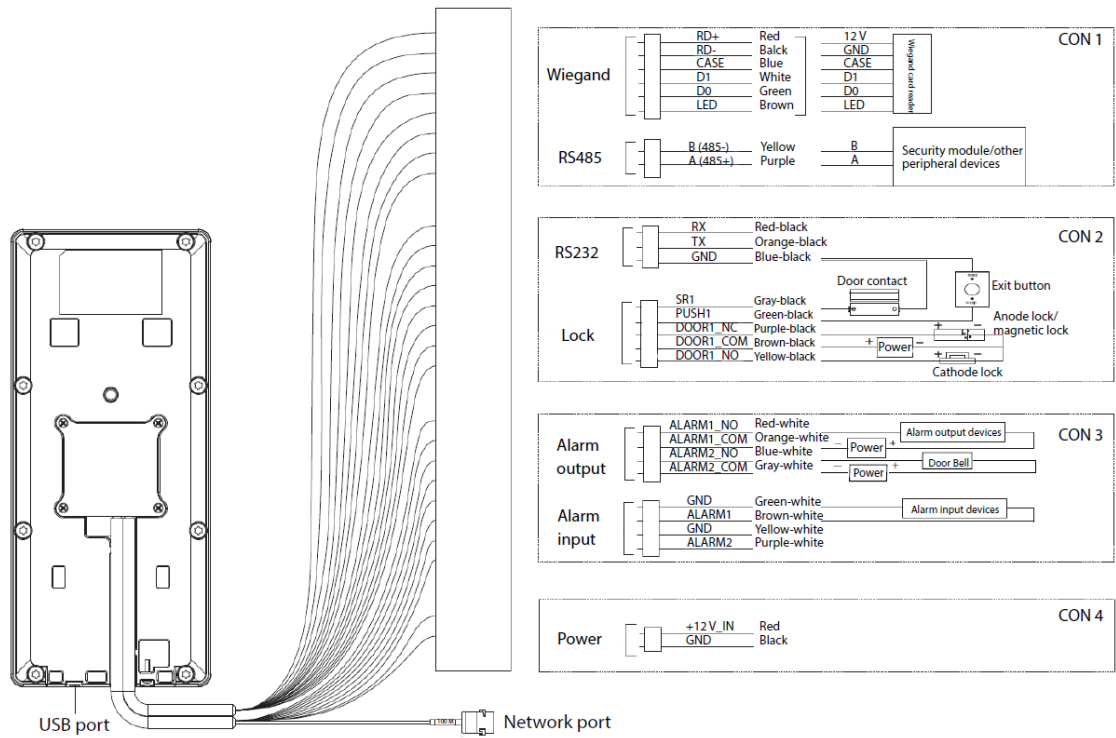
CON 1

Wiegand

| RD+ | Red | 12 V |
|---|---|---|
| RD- | Balck | GND |
| CASE | Blue | CASE |
| D1 | White | D1 |
| D0 | Green | D0 |
| LED | Brown | LED |

Wiegand card reader

RS485

| B (485-) | Yellow | B |
|---|---|---|
| A (485+) | Purple | A |

Security module/other peripheral devices

CON 2

RS232

| RX | Red-black |
|---|---|
| TX | Orange-black |
| GND | Blue-black |

Exit button

Door contact

Lock

| SR1 | Gray-black |
|---|---|
| PUSH1 | Green-black |
| DOOR1_NC | Purple-black |
| DOOR1_COM | Brown-black |
| DOOR1_NO | Yellow-black |

+ –
Anode lock/ magnetic lock
+ Power –
+ –
Cathode lock

CON 3

Alarm output

| ALARM1_NO | Red-white |
|---|---|
| ALARM1_COM | Orange-white |
| ALARM2_NO | Blue-white |
| ALARM2_COM | Gray-white |

Alarm output devices
– Power +
Door Bell
– Power +

Alarm input

| GND | Green-white |
|---|---|
| ALARM1 | Brown-white |
| GND | Yellow-white |
| ALARM2 | Purple-white |

Alarm input devices

CON 4

Power

| +12 V_IN | Red |
|---|---|
| GND | Black |

USB port

100 M

Network port